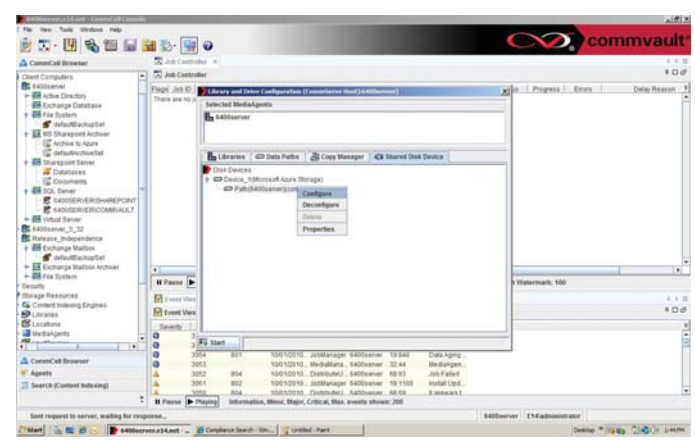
6400server.e14.net - CommCell Console

File View Tools Windows Help

commvault

CommCell Browser

Client Computers
6400server
Active Directory
Exchange Database
File System
defaultBackupSet
MS Sharepoint Archiver
Archive to Azure
defaultArchiveSet
Sharepoint Server
Databases
Documents
SQL Server
6400SERVER\SHAREPOINT
6400SERVER\COMMVAULT
Virtual Server
6400server_3_32
Release_Independence
Exchange Mailbox
defaultBackupSet
Exchange Mailbox Archiver
File System
Security
Storage Resources
Content Indexing Engines
Libraries
Locations
MediaAgents

CommCell Browser
Agents
Search (Content Indexing)

Job Controller

Job Controller

Phase Job ID
There are no

Progress Errors Delay Reason

Library and Drive Configuration (CommServe Host:[6400server])

Selected MediaAgents

6400server

Libraries Data Paths Copy Manager Shared Disk Device

Disk Devices
Device_1(Microsoft Azure Storage)
Path(6400server)

Configure
Deconfigure
Delete
Properties

Start

Pause

Event View

Event View

Severity

| | | | | | | |
|---|---|---|---|---|---|---|
| 3054 | 801 | 10/01/2010... | JobManager | 6400server | 19:840 | Data Aging... |
| 3053 | | 10/01/2010... | MediaMana... | 6400server | 32:44 | MediaAgen... |
| 3052 | 804 | 10/01/2010... | DistributeU... | 6400server | 68:63 | Job Failed |
| 3051 | 802 | 10/01/2010... | DistributeU... | 6400server | 19:1100 | Install Upd... |
| 3050 | 803 | 10/01/2010... | DistributeU... | 6400server | 68:59 | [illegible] |

Watermark: 100

Pause Playing Information, Minor, Major, Critical, Max. events shown: 200

Sent request to server, waiting for response...

6400server E14\administrator

Start 6400server.e14.net - ... Compliance Search - Win... Untitled - Paint

Desktop 2:44 PM